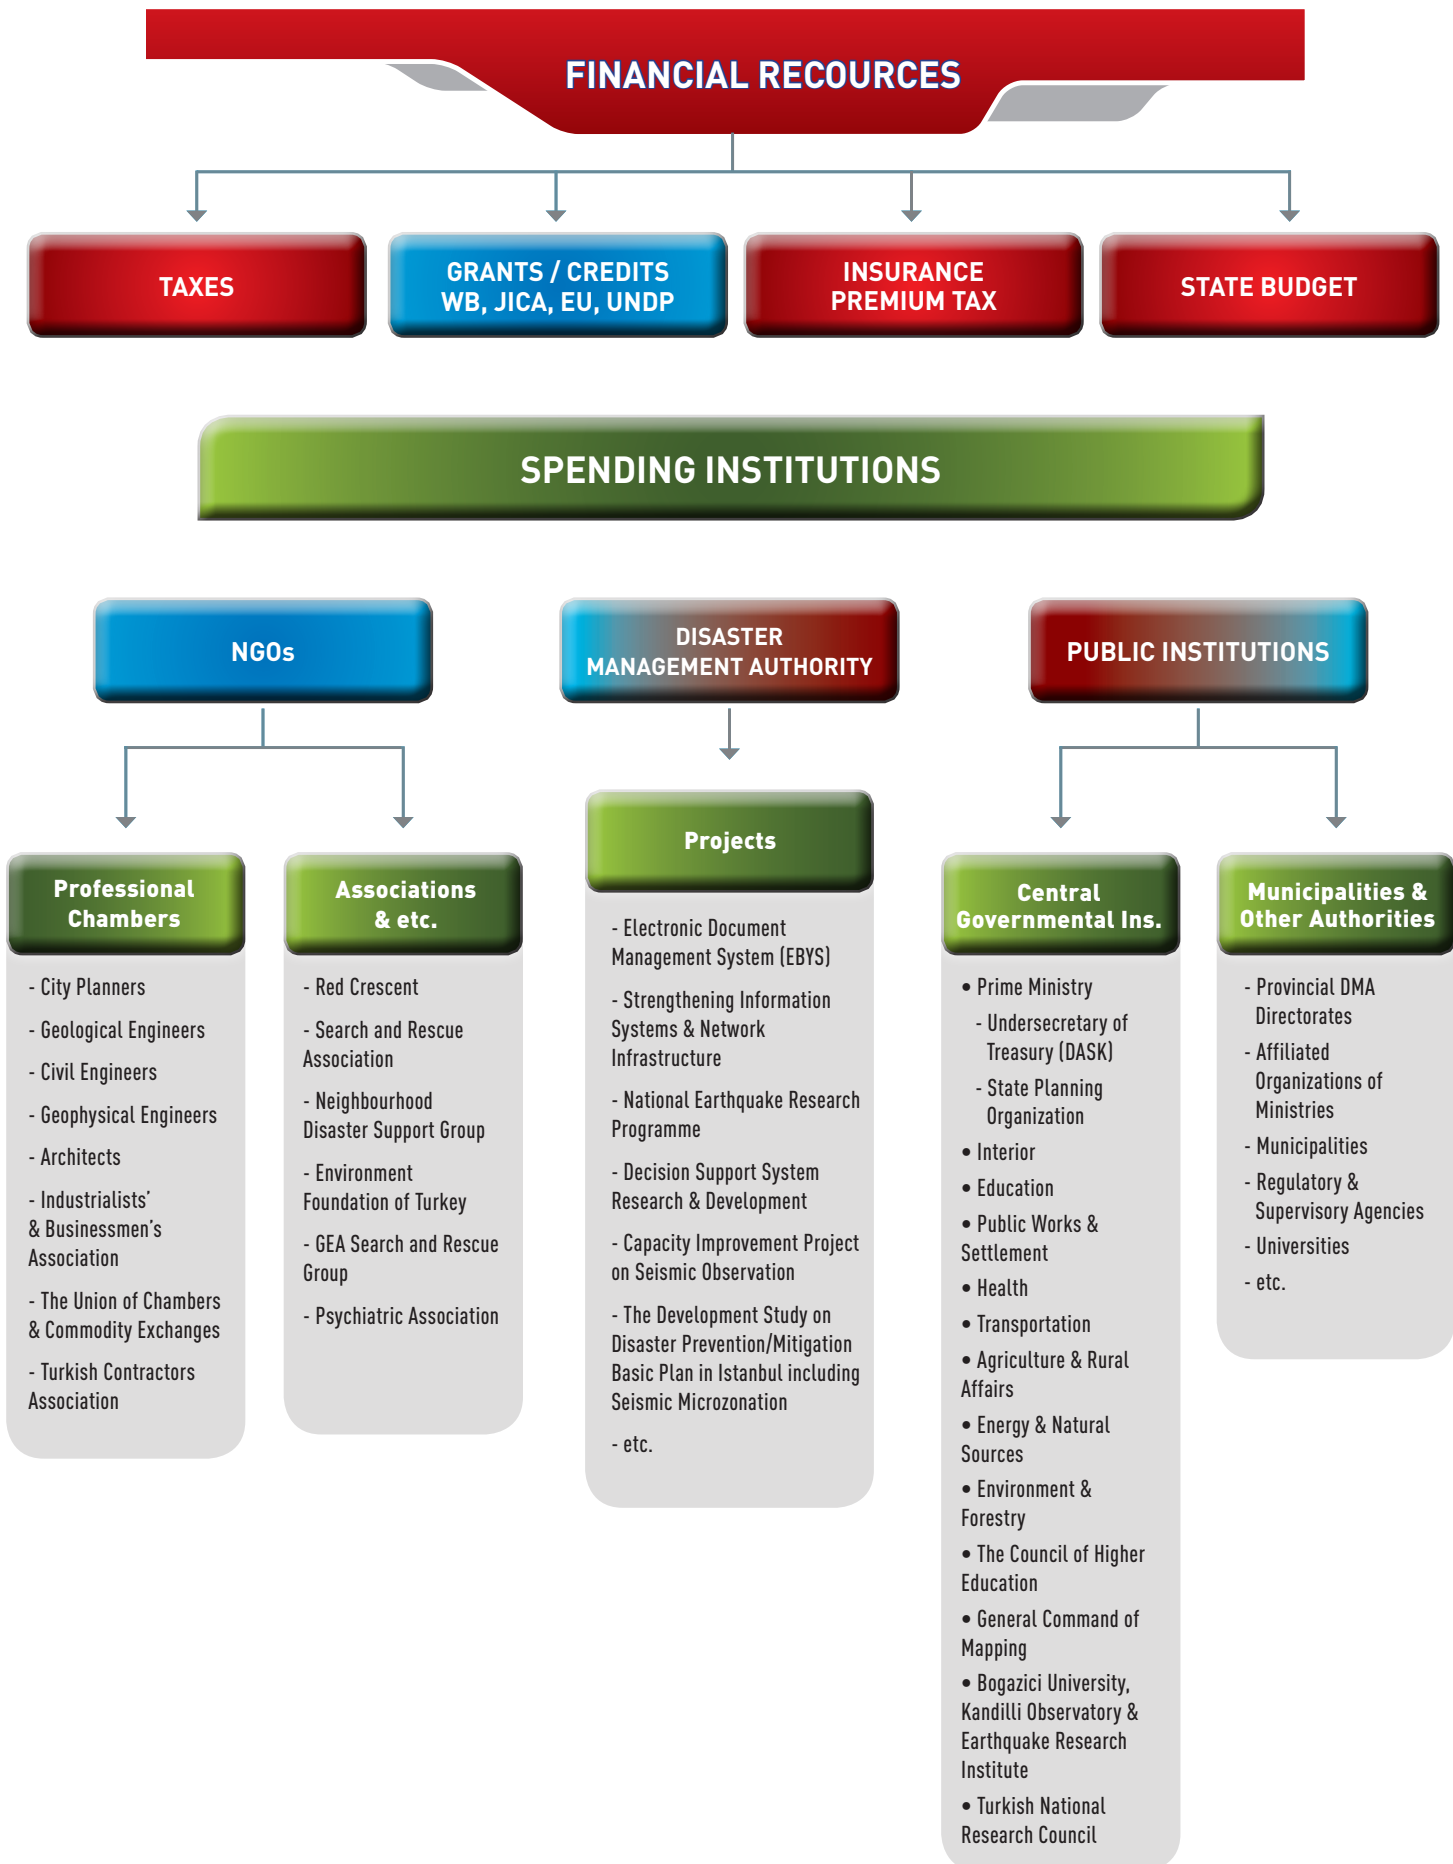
FINANCIAL RECOURCES

TAXES

GRANTS / CREDITS WB, JICA, EU, UNDP

INSURANCE PREMIUM TAX

STATE BUDGET

SPENDING INSTITUTIONS

NGOs

DISASTER MANAGEMENT AUTHORITY

PUBLIC INSTITUTIONS

Professional Chambers

- City Planners
- Geological Engineers
- Civil Engineers
- Geophysical Engineers
- Architects
- Industrialists' & Businessmen's Association
- The Union of Chambers & Commodity Exchanges
- Turkish Contractors Association

Associations & etc.

- Red Crescent
- Search and Rescue Association
- Neighbourhood Disaster Support Group
- Environment Foundation of Turkey
- GEA Search and Rescue Group
- Psychiatric Association

Projects

- Electronic Document Management System (EBYS)
- Strengthening Information Systems & Network Infrastructure
- National Earthquake Research Programme
- Decision Support System Research & Development
- Capacity Improvement Project on Seismic Observation
- The Development Study on Disaster Prevention/Mitigation Basic Plan in Istanbul including Seismic Microzonation
- etc.

Central Governmental Ins.

• Prime Ministry
- Undersecretary of Treasury (DASK)
- State Planning Organization
• Interior
• Education
• Public Works & Settlement
• Health
• Transportation
• Agriculture & Rural Affairs
• Energy & Natural Sources
• Environment & Forestry
• The Council of Higher Education
• General Command of Mapping
• Bogazici University, Kandilli Observatory & Earthquake Research Institute
• Turkish National Research Council

Municipalities & Other Authorities

- Provincial DMA Directorates
- Affiliated Organizations of Ministries
- Municipalities
- Regulatory & Supervisory Agencies
- Universities
- etc.